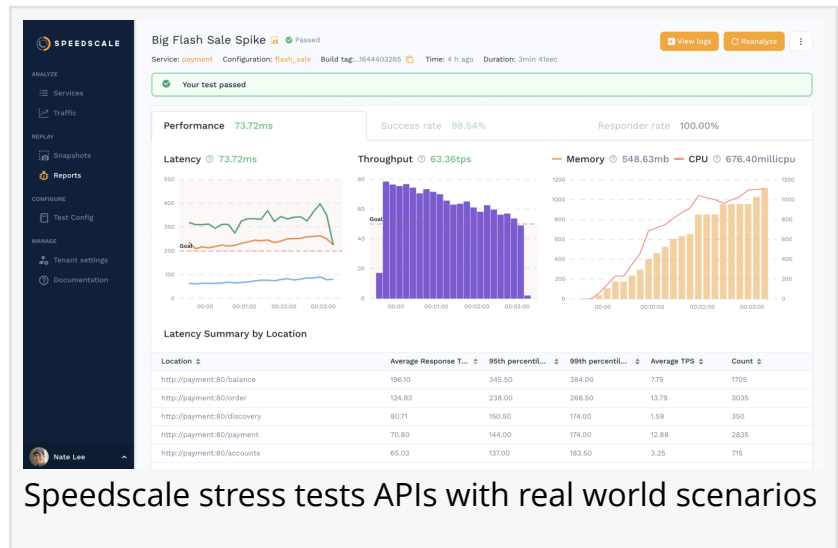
SPEEDSCALE

ANALYZE
Services
Traffic
REPLAY
Snapshots
Reports
CONFIGURE
Test Config
MANAGE
Tenant settings
Documentation

Nate Lee

Big Flash Sale Spike Passed

Service: payment Configuration: flash_sale Build tag: ...1644403265 Time: 4 h ago Duration: 3min 41sec

View logs Reanalyze

Your test passed

Performance 73.72ms Success rate 98.54% Responder rate 100.00%

Latency 73.72ms

500
400
300
Goal
200
100
0
00:00 00:01:00 00:02:00 00:03:00

Throughput 63.36tps

80
60
Goal
40
20
0
00:00 00:01:00 00:02:00 00:03:00

Memory 548.63mb CPU 676.40millicpu

1200
1000
800
600
400
200
0
00:00 00:01:00 00:02:00 00:03:00

1200
1000
800
600
400
200
0

Latency Summary by Location

| Location | Average Response T... | 95th percentil... | 99th percentil... | Average TPS | Count |
|---|---|---|---|---|---|
| http://payment:80/balance | 196.10 | 345.50 | 384.00 | 7.75 | 1705 |
| http://payment:80/order | 124.93 | 238.00 | 266.50 | 13.79 | 3035 |
| http://payment:80/discovery | 80.71 | 150.50 | 174.00 | 1.59 | 350 |
| http://payment:80/payment | 70.80 | 144.00 | 174.00 | 12.88 | 2835 |
| http://payment:80/accounts | 65.03 | 137.00 | 183.50 | 3.25 | 715 |

Speedscale stress tests APIs with real world scenarios